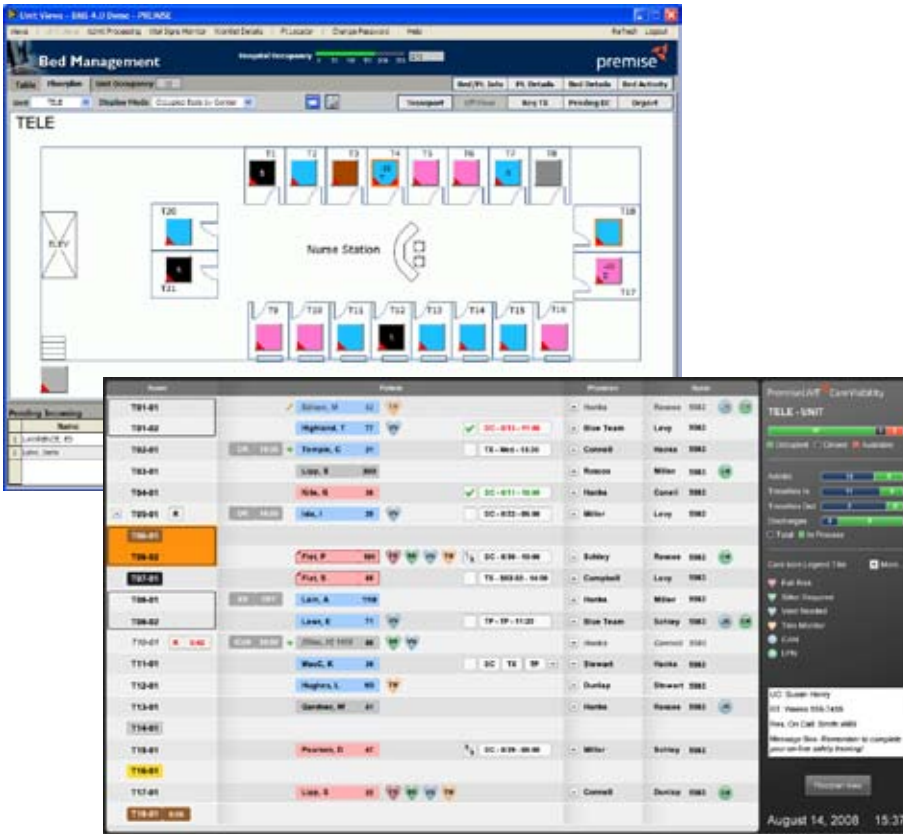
Unit Views - BMS 4.0 Demo - PREMISE

Bed Management

premise

Hospital Occupancy

Refresh Logout

Unit TELE Display Mode Occupied Beds in Center

Transport Bed/Pt. Info Pt. Details Bed Details Bed Activity

TELE

T1 T2 T3 T4 T5 T6 T7 T8

T20

T21

ELEV

Nurse Station

T18

T17

T9 T10 T11 T12 T13 T14 T15 T16

Pending Incoming

Name

Room Patient Physician Nurse

T01-01
T01-02 Highland, T 77 DC Blue Team Levy 5582
T02-01 Tompie, C 21 TX Connell Hanks 5583
T03-01 Lipp, B Roscoe Miller 5583
T04-01 Kile, R 38 DC Hanks Connell 5582
T05-01 Ida, I 39 DC Miller Levy 5582
T06-01
T06-02 Flat, P DC Schley Roscoe 5582
T07-01 Flat, S 46 TX Campbell Levy 5583
T08-01 Lain, A Hanks Miller 5583
T08-02 Lowe, E 71 TP Blue Team Schley 5582
T10-01 Hanks Connell 5583
T11-01 MacC, K 28 DC TX TP Stewart Hanks 5583
T12-01 Hughes, L Dunlap Stewart 5582
T13-01 Gardner, W 41 Hanks Roscoe 5583
T14-01
T15-01 Pearson, D 47 DC Miller Schley 5583
T16-01
T17-01 Lipp, S Connell Dunlap 5583
T18-01

PremiseLIVE CareVisibility

TELE - UNIT

Occupied Cleaned Available

Admits
Transfers In
Transfers Out
Discharges
Total In Process

Care Icon Legend Title More...

Fall Risk
Sitter Required
Vest Needed
Tele Monitor
CNA
LPN

UC: Susan Henry
IO: Weeks 555-7435
Res. On Call: Smith 4489
Message Box: Remember to complete your on-line safety training!

Physician View

August 14, 2008 15:37